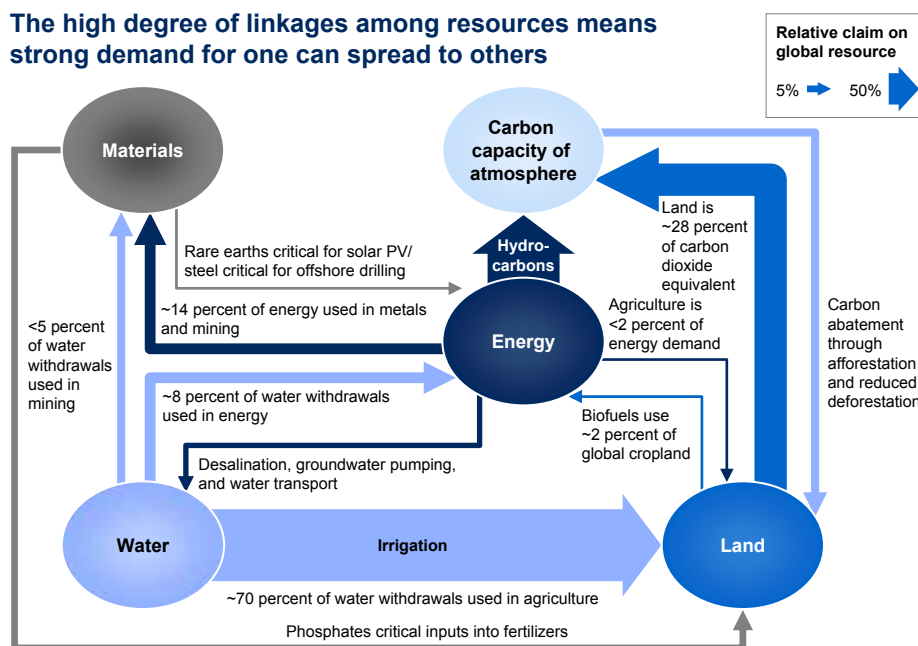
The high degree of linkages among resources means strong demand for one can spread to others

Relative claim on global resource

5%

50%

Materials

Carbon capacity of atmosphere

Land is ~28 percent of carbon dioxide equivalent

Rare earths critical for solar PV/ steel critical for offshore drilling

Hydro-carbons

~14 percent of energy used in metals and mining

Agriculture is <2 percent of energy demand

Carbon abatement through afforestation and reduced deforestation

<5 percent of water withdrawals used in mining

Energy

~8 percent of water withdrawals used in energy

Biofuels use ~2 percent of global cropland

Desalination, groundwater pumping, and water transport

Water

Irrigation

Land

~70 percent of water withdrawals used in agriculture

Phosphates critical inputs into fertilizers